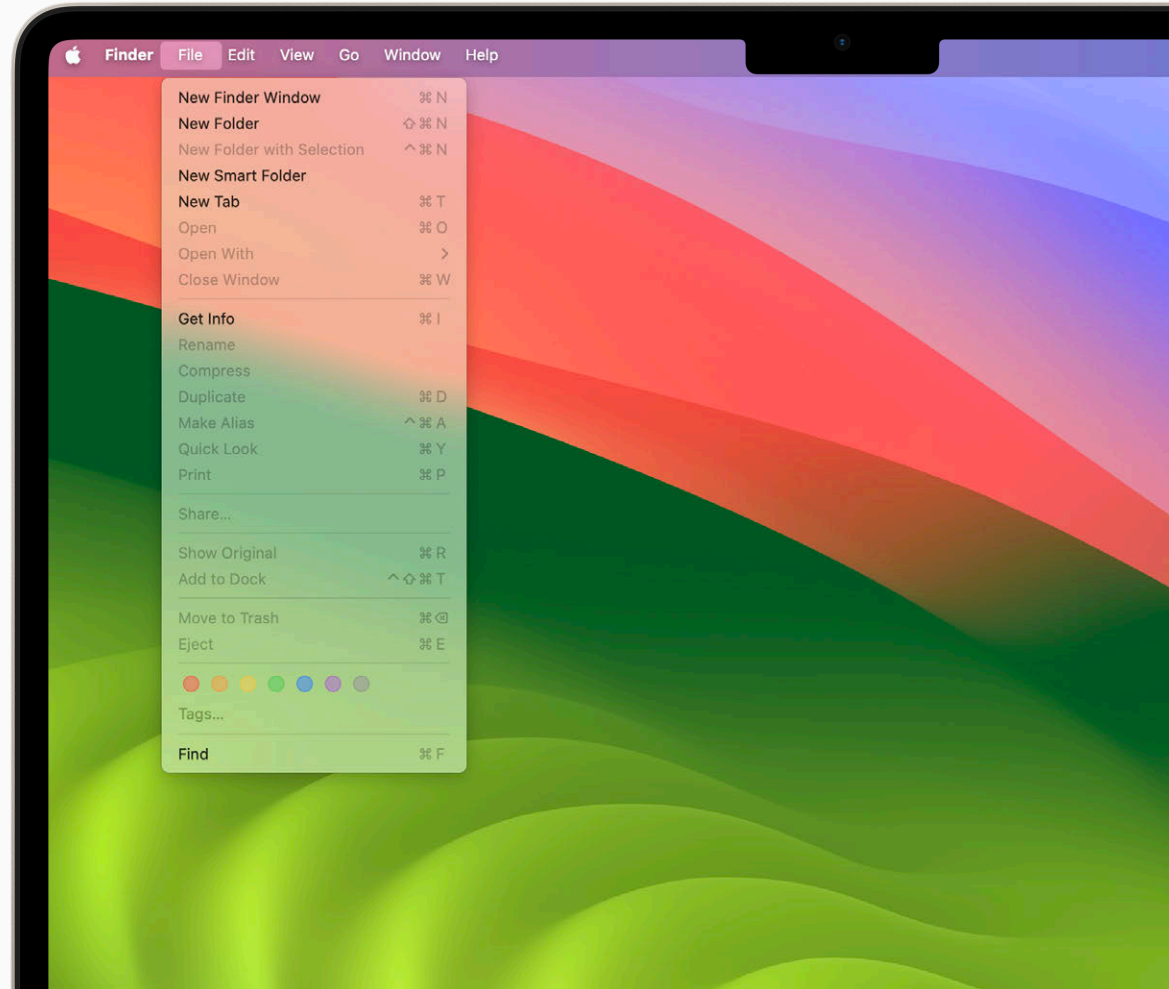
Finder File Edit View Go Window Help

New Finder Window ⌘N
New Folder ⇧⌘N
New Folder with Selection ^⌘N
New Smart Folder
New Tab ⌘T
Open ⌘O
Open With >
Close Window ⌘W

Get Info ⌘I
Rename
Compress
Duplicate ⌘D
Make Alias ^⌘A
Quick Look ⌘Y
Print ⌘P

Share...

Show Original ⌘R
Add to Dock ^⇧⌘T

Move to Trash ⌘⌫
Eject ⌘E

Tags...

Find ⌘F